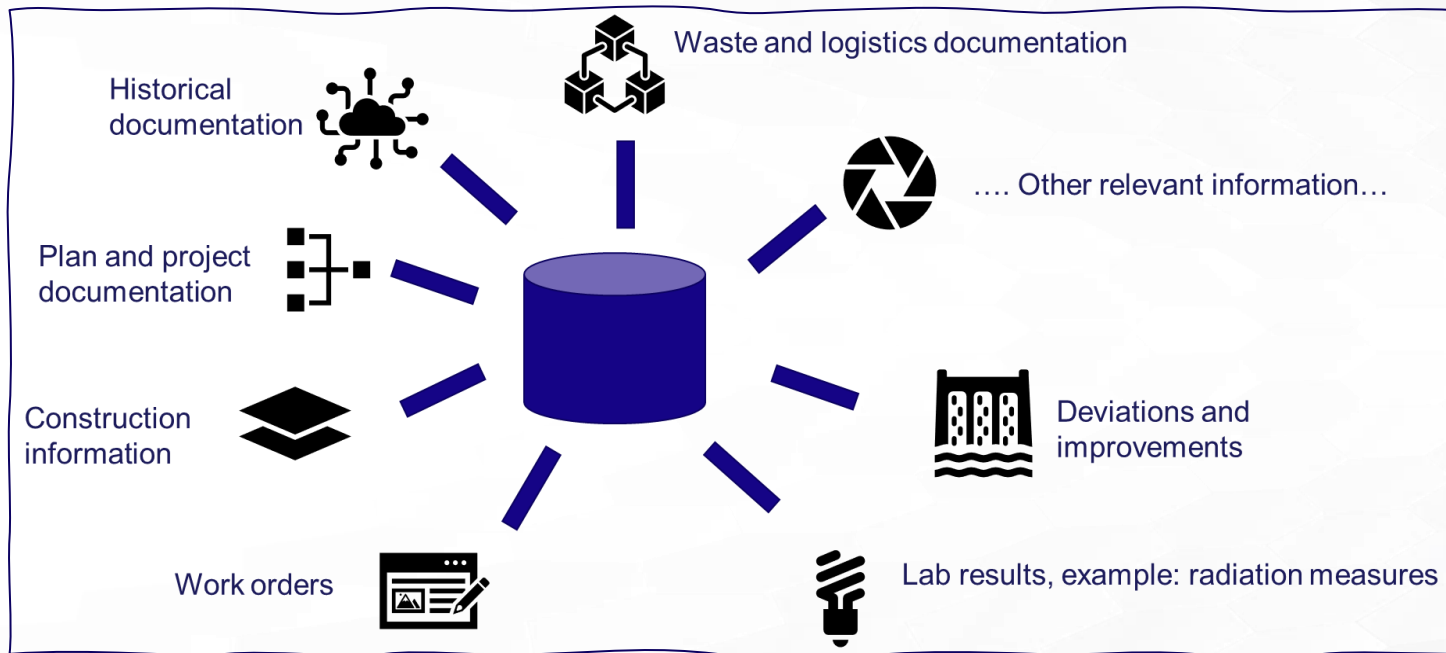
Waste and logistics documentation

Historical documentation

…. Other relevant information…

Plan and project documentation

Construction information

Deviations and improvements

Work orders

Lab results, example: radiation measures